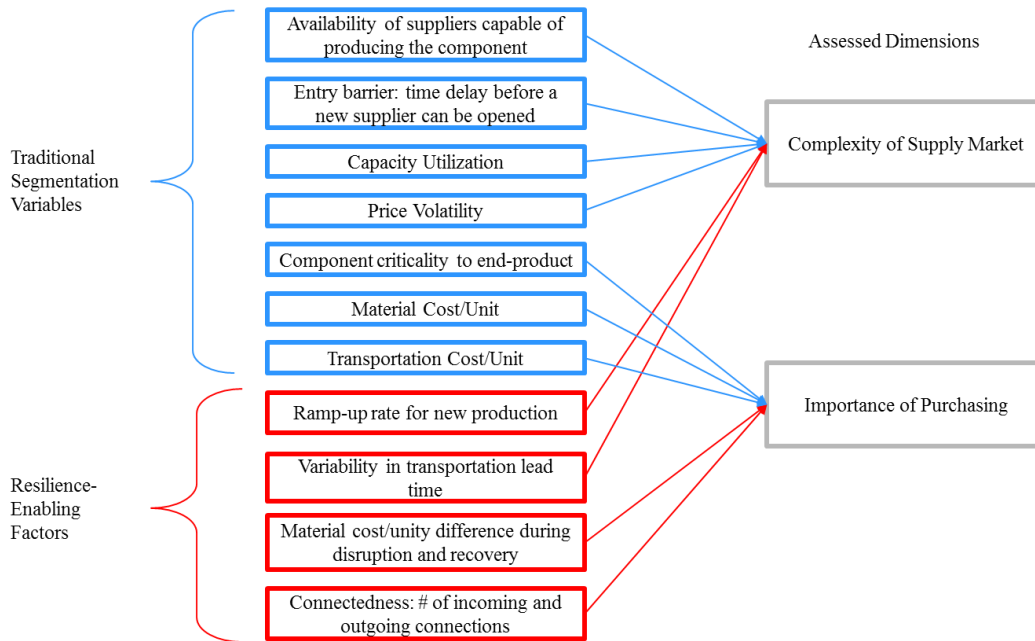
Traditional Segmentation Variables

Availability of suppliers capable of producing the component

Entry barrier: time delay before a new supplier can be opened

Capacity Utilization

Price Volatility

Component criticality to end-product

Material Cost/Unit

Transportation Cost/Unit

Resilience-Enabling Factors

Ramp-up rate for new production

Variability in transportation lead time

Material cost/unity difference during disruption and recovery

Connectedness: # of incoming and outgoing connections

Assessed Dimensions

Complexity of Supply Market

Importance of Purchasing